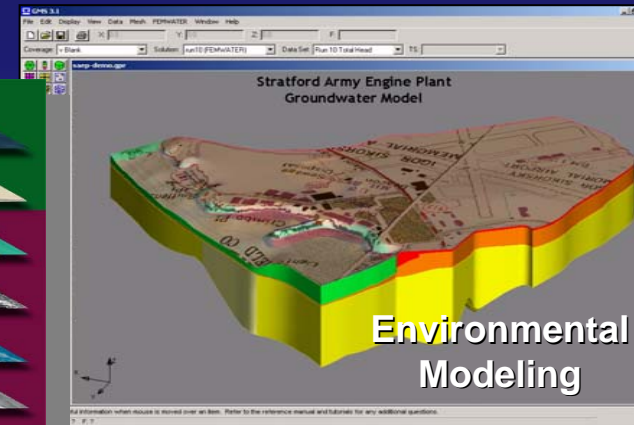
GMS 3.1

File Edit Display View Data Mesh FEMWATER Window Help

X: Y: Z: F:

Coverage: v Blank Solution: run10 (FEMWATER) Data Set: Run 10 Total Head TS:

saep-demo.gpr

Stratford Army Engine Plant
Groundwater Model

Environmental Modeling

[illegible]ful information when mouse is moved over an item. Refer to the reference manual and tutorials for any additional questions.